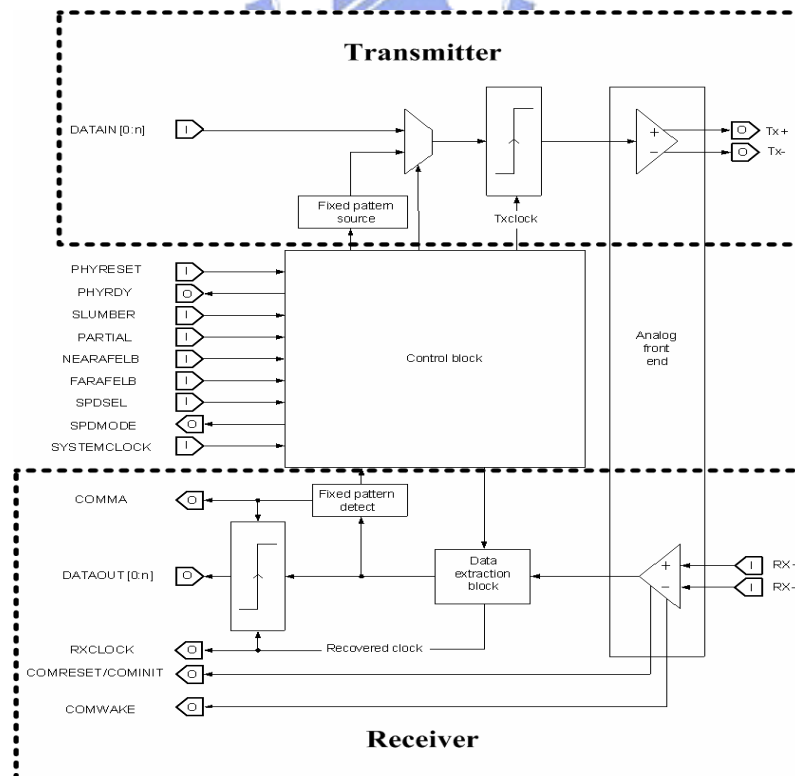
Transmitter

DATAIN [0:n]

I

Fixed pattern source

Txclock

+

−

O Tx+

O Tx-

PHYRESET

I

PHYRDY

O

SLUMBER

I

PARTIAL

I

NEARAFELB

I

FARAFELB

I

SPDSEL

I

SPDMODE

O

SYSTEMCLOCK

I

Control block

Analog front end

COMMA

O

Fixed pattern detect

DATAOUT [0:n]

O

Data extraction block

+

−

I RX-

I RX-

RXCLOCK

O

Recovered clock

COMRESET/COMINIT

O

COMWAKE

O

Receiver